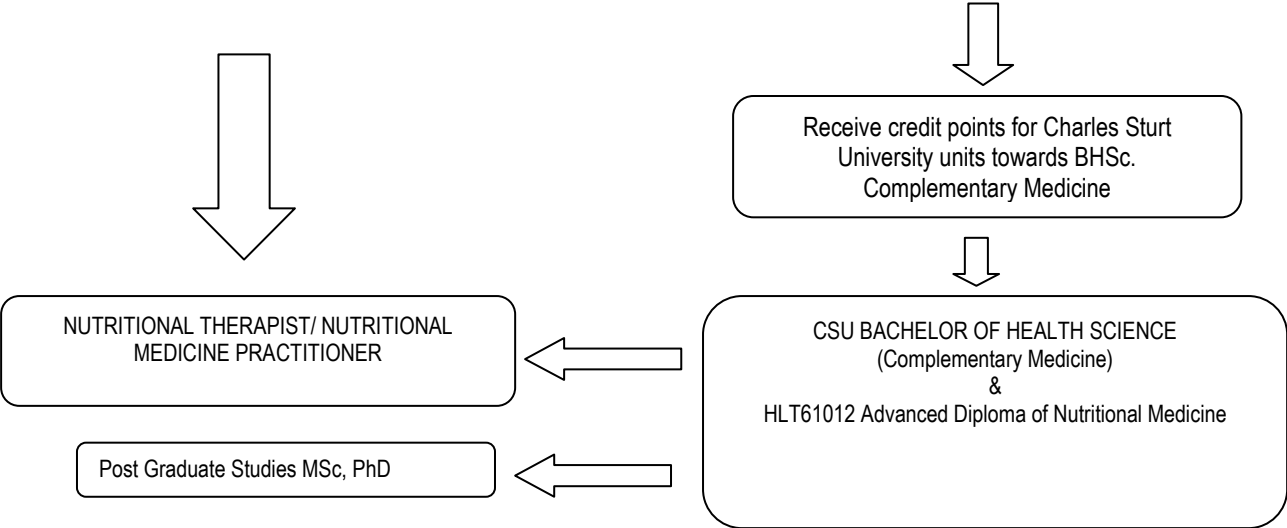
Receive credit points for Charles Sturt University units towards BHSc. Complementary Medicine

NUTRITIONAL THERAPIST/ NUTRITIONAL MEDICINE PRACTITIONER

CSU BACHELOR OF HEALTH SCIENCE
(Complementary Medicine)
&
HLT61012 Advanced Diploma of Nutritional Medicine

Post Graduate Studies MSc, PhD